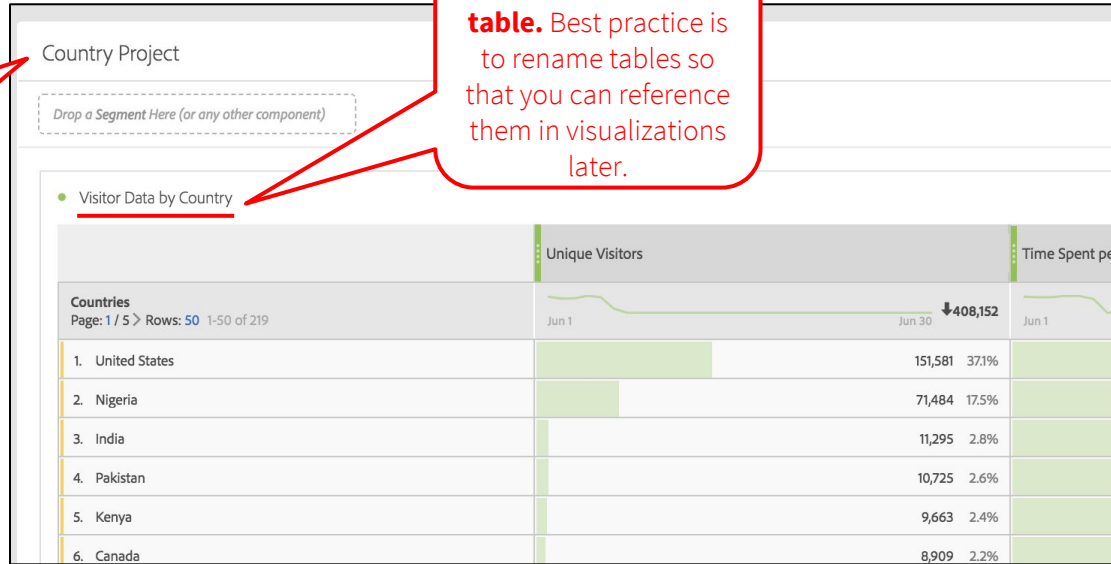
Country Project

table. Best practice is to rename tables so that you can reference them in visualizations later.

Drop a Segment Here (or any other component)

Visitor Data by Country

| | Unique Visitors | Time Spent pe |
|---|---|---|
| Countries<br>Page: 1 / 5 > Rows: 50 1-50 of 219 | Jun 1 Jun 30 ↓408,152 | Jun 1 |
| 1. United States | 151,581 37.1% | |
| 2. Nigeria | 71,484 17.5% | |
| 3. India | 11,295 2.8% | |
| 4. Pakistan | 10,725 2.6% | |
| 5. Kenya | 9,663 2.4% | |
| 6. Canada | 8,909 2.2% | |